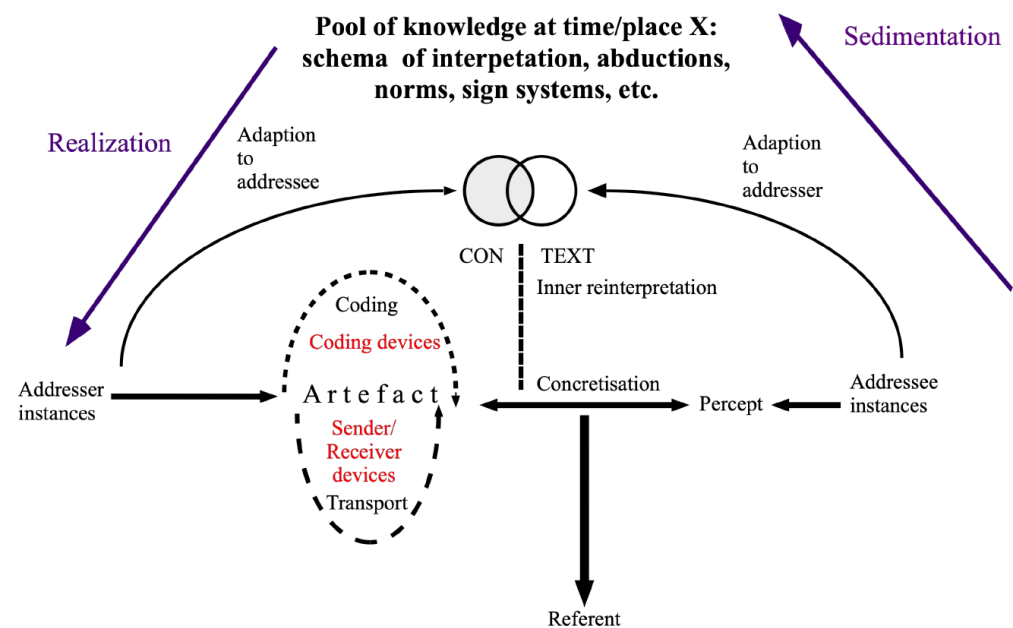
Pool of knowledge at time/place X: schema of interpetation, abductions, norms, sign systems, etc.

Realization

Sedimentation

Adaption to addressee

Adaption to addresser

CON TEXT

Inner reinterpretation

Coding

Coding devices

Addresser instances

Artefact

Concretisation

Percept

Addressee instances

Sender/ Receiver devices

Transport

Referent